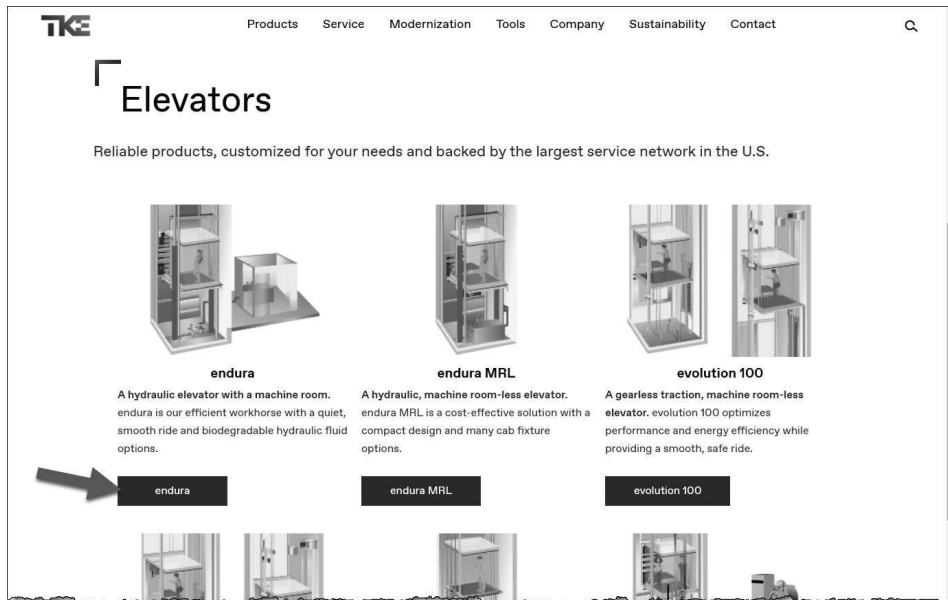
TKE

Products Service Modernization Tools Company Sustainability Contact

Elevators

Reliable products, customized for your needs and backed by the largest service network in the U.S.

endura

A hydraulic elevator with a machine room. endura is our efficient workhorse with a quiet, smooth ride and biodegradable hydraulic fluid options.

endura

endura MRL

A hydraulic, machine room-less elevator. endura MRL is a cost-effective solution with a compact design and many cab fixture options.

endura MRL

evolution 100

A gearless traction, machine room-less elevator. evolution 100 optimizes performance and energy efficiency while providing a smooth, safe ride.

evolution 100